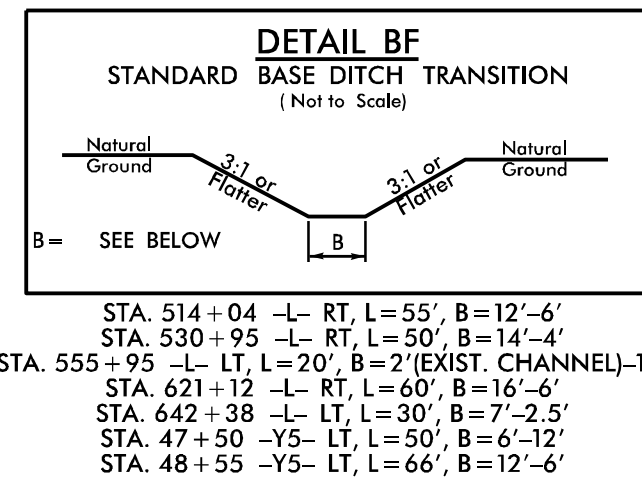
DETAIL BF
STANDARD BASE DITCH TRANSITION
( Not to Scale)

Natural Ground

3:1 or Flatter

3:1 or Flatter

Natural Ground

B = SEE BELOW

B

STA. 514 + 04 –L– RT, L = 55′, B = 12′–6′
STA. 530 + 95 –L– RT, L = 50′, B = 14′–4′
STA. 555 + 95 –L– LT, L = 20′, B = 2′(EXIST. CHANNEL)–1
STA. 621 + 12 –L– RT, L = 60′, B = 16′–6′
STA. 642 + 38 –L– LT, L = 30′, B = 7′–2.5′
STA. 47 + 50 –Y5– LT, L = 50′, B = 6′–12′
STA. 48 + 55 –Y5– LT, L = 66′, B = 12′–6′